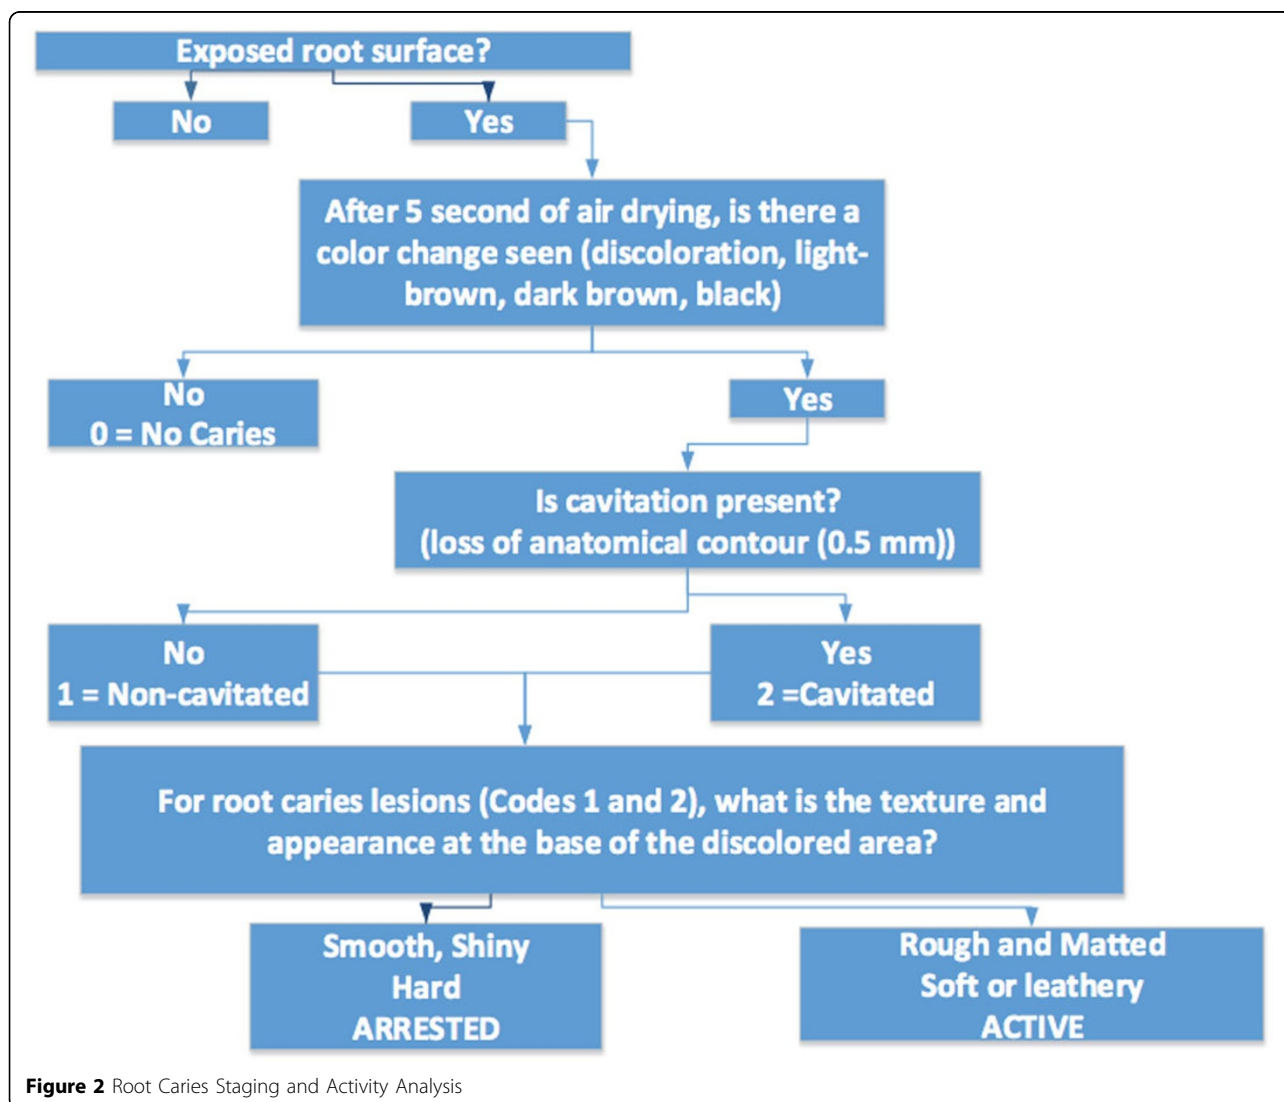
Exposed root surface?

No

Yes

After 5 second of air drying, is there a color change seen (discoloration, light-brown, dark brown, black)

No
0 = No Caries

Yes

Is cavitation present?
(loss of anatomical contour (0.5 mm))

No
1 = Non-cavitated

Yes
2 =Cavitated

For root caries lesions (Codes 1 and 2), what is the texture and appearance at the base of the discolored area?

Smooth, Shiny
Hard
ARRESTED

Rough and Matted
Soft or leathery
ACTIVE

**Figure 2** Root Caries Staging and Activity Analysis